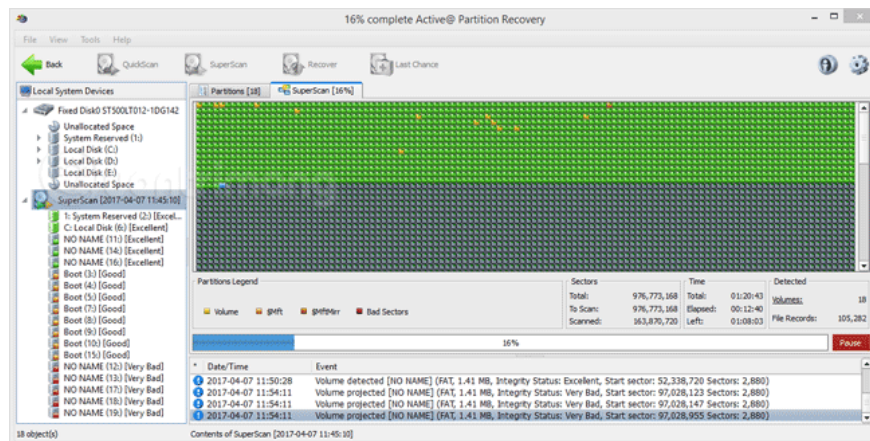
16% complete Active@ Partition Recovery

File View Tools Help

Back QuickScan SuperScan Recover Last Chance

Local System Devices

Fixed Disk0 ST500LT012-1DG142
Unallocated Space
System Reserved (1:)
Local Disk (C:)
Local Disk (D:)
Local Disk (E:)
Unallocated Space
SuperScan [2017-04-07 11:45:10]
1: System Reserved (2:) [Excel...
C: Local Disk (6:) [Excellent]
NO NAME (11:) [Excellent]
NO NAME (14:) [Excellent]
NO NAME (16:) [Excellent]
Boot (3:) [Good]
Boot (4:) [Good]
Boot (5:) [Good]
Boot (7:) [Good]
Boot (8:) [Good]
Boot (9:) [Good]
Boot (10:) [Good]
Boot (15:) [Good]
NO NAME (12:) [Very Bad]
NO NAME (13:) [Very Bad]
NO NAME (17:) [Very Bad]
NO NAME (18:) [Very Bad]
NO NAME (19:) [Very Bad]

Partitions [18] SuperScan [16%]

Partitions Legend
Volume $Mft $MftMirr Bad Sectors

| Sectors | | Time | | Detected | |
|---|---|---|---|---|---|
| Total: | 976,773,168 | Total: | 01:20:43 | Volumes: | 18 |
| To Scan: | 976,773,168 | Elapsed: | 00:12:40 | | |
| Scanned: | 163,870,720 | Left: | 01:08:03 | File Records: | 105,282 |

16% Pause

| Date/Time | Event |
|---|---|
| 2017-04-07 11:50:28 | Volume detected [NO NAME] (FAT, 1.41 MB, Integrity Status: Excellent, Start sector: 52,338,720 Sectors: 2,880) |
| 2017-04-07 11:54:11 | Volume projected [NO NAME] (FAT, 1.41 MB, Integrity Status: Very Bad, Start sector: 97,028,123 Sectors: 2,880) |
| 2017-04-07 11:54:11 | Volume projected [NO NAME] (FAT, 1.41 MB, Integrity Status: Very Bad, Start sector: 97,028,147 Sectors: 2,880) |
| 2017-04-07 11:54:11 | Volume projected [NO NAME] (FAT, 1.41 MB, Integrity Status: Very Bad, Start sector: 97,028,955 Sectors: 2,880) |

18 object(s) Contents of SuperScan [2017-04-07 11:45:10]